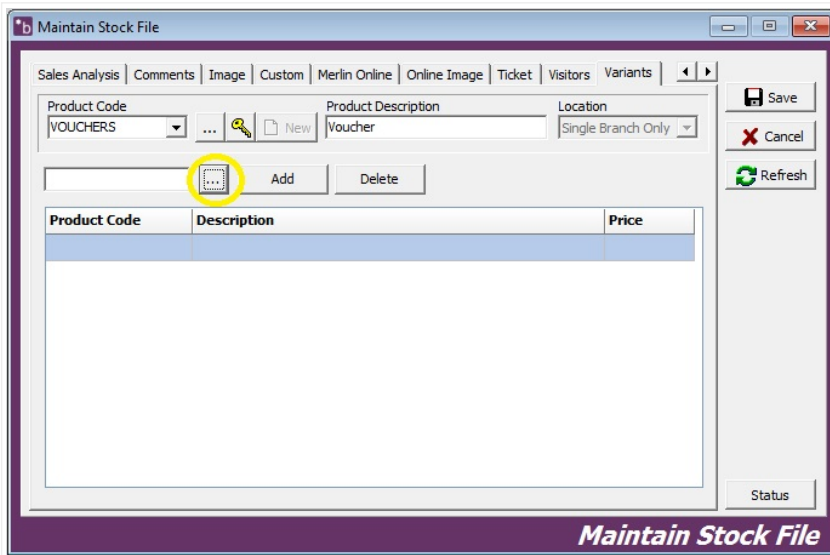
Maintain Stock File

Sales Analysis | Comments | Image | Custom | Merlin Online | Online Image | Ticket | Visitors | Variants

Product Code
VOUCHERS
...
New
Product Description
Voucher
Location
Single Branch Only

...
Add
Delete

| Product Code | Description | Price |
|---|---|---|
| | | |

Save
Cancel
Refresh

Status

Maintain Stock File